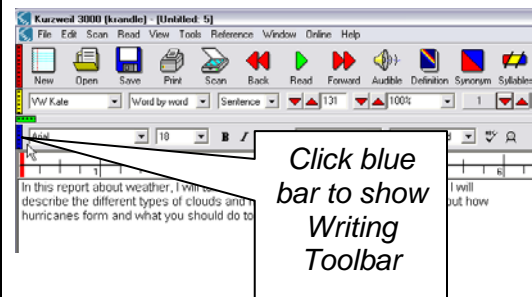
Kurzweil 3000 (krandle) - [Untitled: 5]

File Edit Scan Read View Tools Reference Window Online Help

New Open Save Print Scan Back Read Forward Audible Definition Synonym Syllables

VW Kate | Word by word | Sentence | 131 | 100% | 1

Arial | 18 | B | I

Click blue bar to show Writing Toolbar

In this report about weather, I will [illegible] I will describe the different types of clouds and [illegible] out how hurricanes form and what you should do to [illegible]